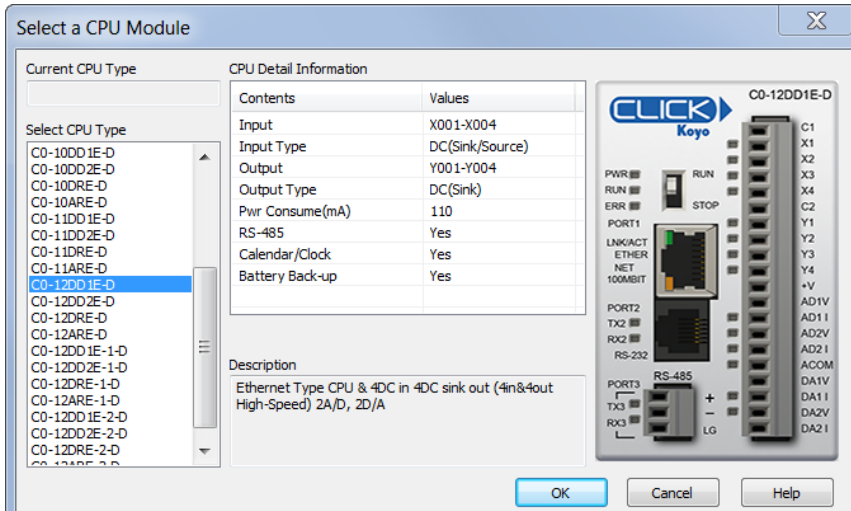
Select a CPU Module

Current CPU Type

Select CPU Type

C0-10DD1E-D
C0-10DD2E-D
C0-10DRE-D
C0-10ARE-D
C0-11DD1E-D
C0-11DD2E-D
C0-11DRE-D
C0-11ARE-D
C0-12DD1E-D
C0-12DD2E-D
C0-12DRE-D
C0-12ARE-D
C0-12DD1E-1-D
C0-12DD2E-1-D
C0-12DRE-1-D
C0-12ARE-1-D
C0-12DD1E-2-D
C0-12DD2E-2-D
C0-12DRE-2-D
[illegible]

CPU Detail Information

| Contents | Values |
|---|---|
| Input | X001-X004 |
| Input Type | DC(Sink/Source) |
| Output | Y001-Y004 |
| Output Type | DC(Sink) |
| Pwr Consume(mA) | 110 |
| RS-485 | Yes |
| Calendar/Clock | Yes |
| Battery Back-up | Yes |

Description

Ethernet Type CPU & 4DC in 4DC sink out (4in&4out High-Speed) 2A/D, 2D/A

C0-12DD1E-D
CLICK
Koyo
PWR
RUN
ERR
RUN
STOP
PORT1
LNK/ACT
ETHER NET
100MBIT
PORT2
TX2
RX2
RS-232
PORT3
TX3
RX3
RS-485
+
−
LG
C1
X1
X2
X3
X4
C2
Y1
Y2
Y3
Y4
+V
AD1V
AD1I
AD2V
AD2I
ACOM
DA1V
DA1I
DA2V
DA2I

OK
Cancel
Help